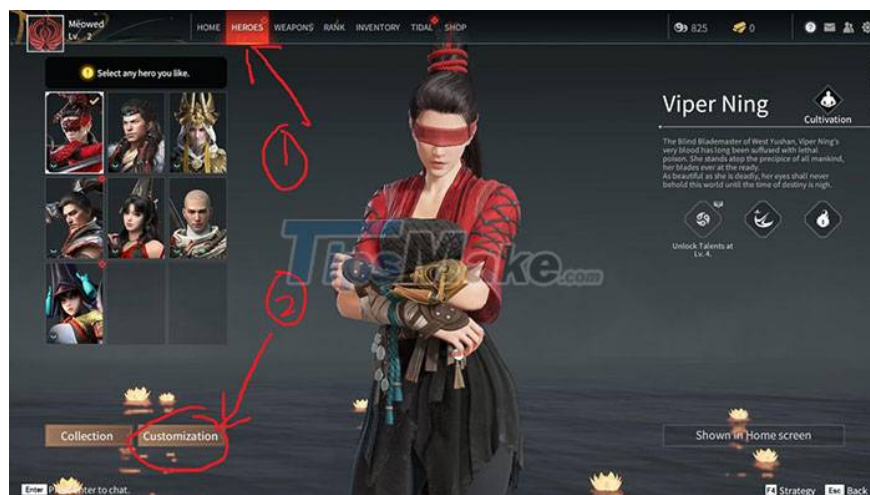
Meowed
Lv. 2

HOME HEROES WEAPONS RANK INVENTORY TIDAL SHOP

825 0

Select any hero you like.

Viper Ning

Cultivation

The Blind Blademaster of West Yushan, Viper Ning's very blood has long been suffused with lethal poison. She stands atop the precipice of all mankind, her blades ever at the ready.
As beautiful as she is deadly, her eyes shall never behold this world until the time of destiny is nigh.

Unlock Talents at Lv. 4.

1

2

TipsMake.com

Collection Customization

Shown in Home screen

Enter Press Enter to chat.

F4 Strategy Esc Back